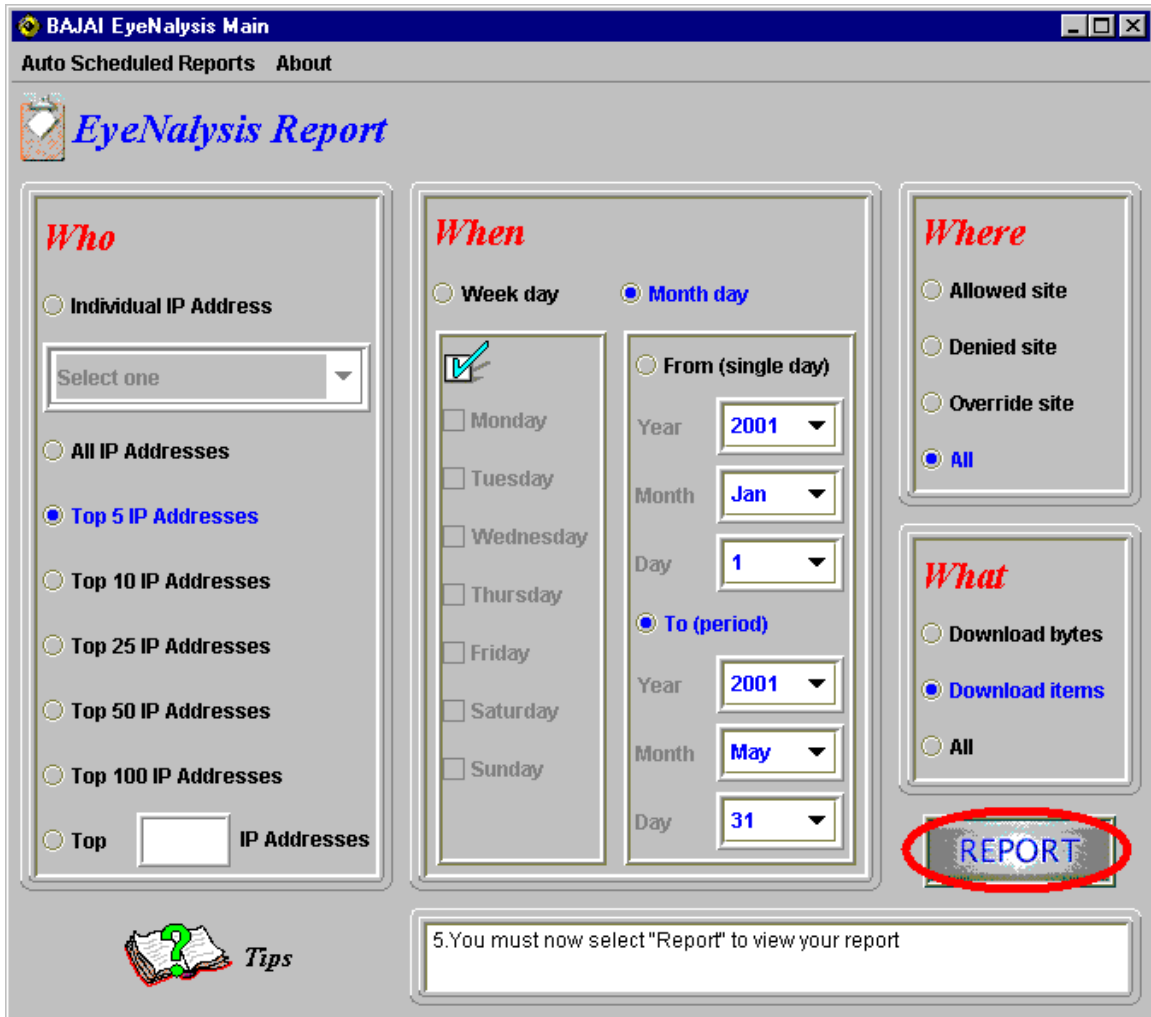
BAJAI EyeNalysis Main

Auto Scheduled Reports About

EyeNalysis Report

Who

Individual IP Address

Select one

All IP Addresses

Top 5 IP Addresses

Top 10 IP Addresses

Top 25 IP Addresses

Top 50 IP Addresses

Top 100 IP Addresses

Top IP Addresses

When

Week day Month day

Monday

Tuesday

Wednesday

Thursday

Friday

Saturday

Sunday

From (single day)

Year 2001

Month Jan

Day 1

To (period)

Year 2001

Month May

Day 31

Where

Allowed site

Denied site

Override site

All

What

Download bytes

Download items

All

REPORT

Tips

5.You must now select "Report" to view your report